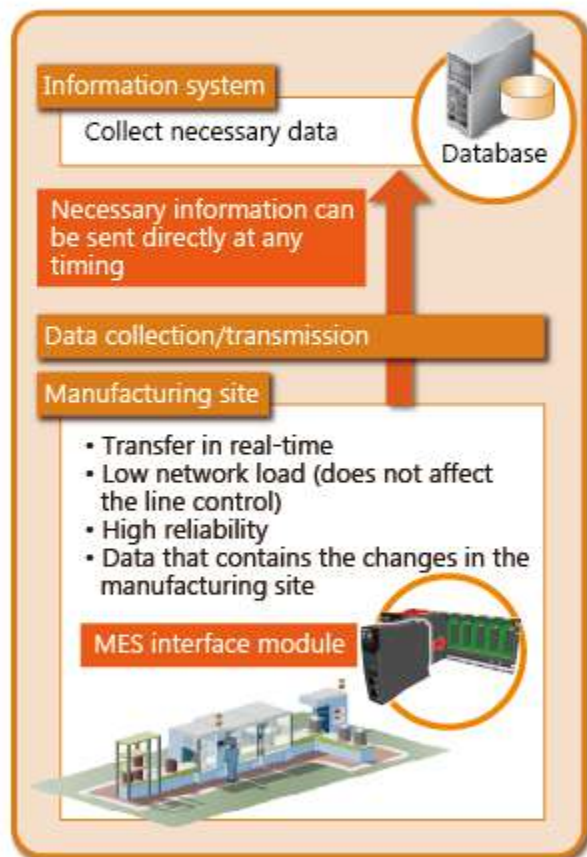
Information system

Collect necessary data

Database

Necessary information can be sent directly at any timing

Data collection/transmission

Manufacturing site

• Transfer in real-time
• Low network load (does not affect the line control)
• High reliability
• Data that contains the changes in the manufacturing site

MES interface module